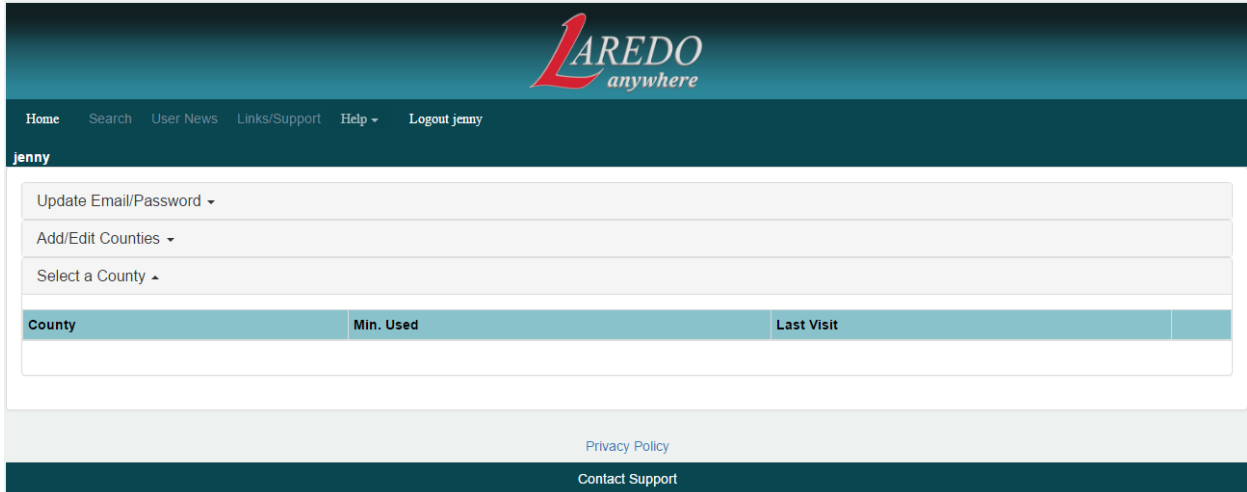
LAREDO anywhere

Home Search User News Links/Support Help Logout jenny

jenny

Update Email/Password

Add/Edit Counties

Select a County

| County | Min. Used | Last Visit | |
|---|---|---|---|

Privacy Policy

Contact Support